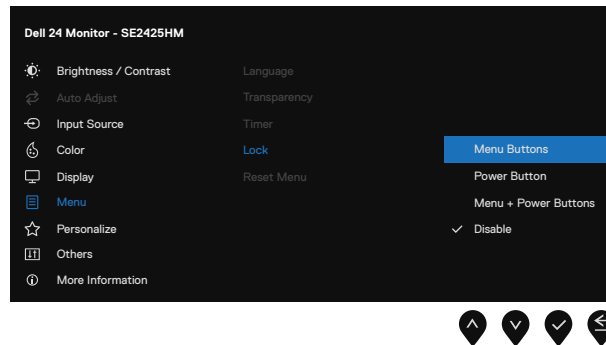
Dell 24 Monitor - SE2425HM

Brightness / Contrast
Auto Adjust
Input Source
Color
Display
Menu
Personalize
Others
More Information

Language
Transparency
Timer
Lock
Reset Menu

Menu Buttons
Power Button
Menu + Power Buttons
Disable